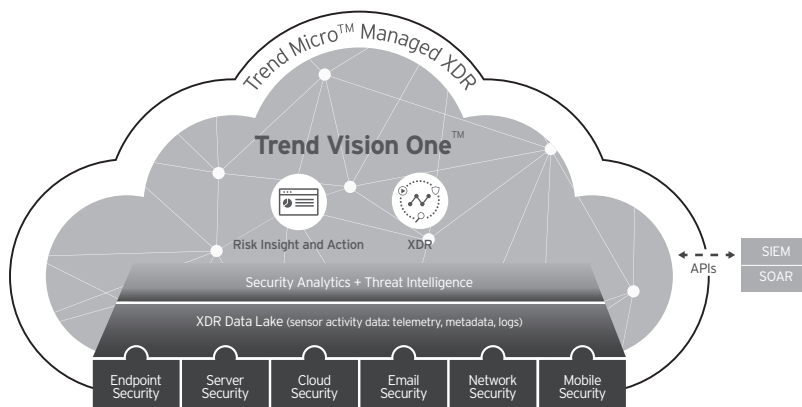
Trend Micro™ Managed XDR

Trend Vision One™

Risk Insight and Action

XDR

Security Analytics + Threat Intelligence

XDR Data Lake (sensor activity data: telemetry, metadata, logs)

| Endpoint Security | Server Security | Cloud Security | Email Security | Network Security | Mobile Security |
|---|---|---|---|---|---|

APIs

SIEM

SOAR